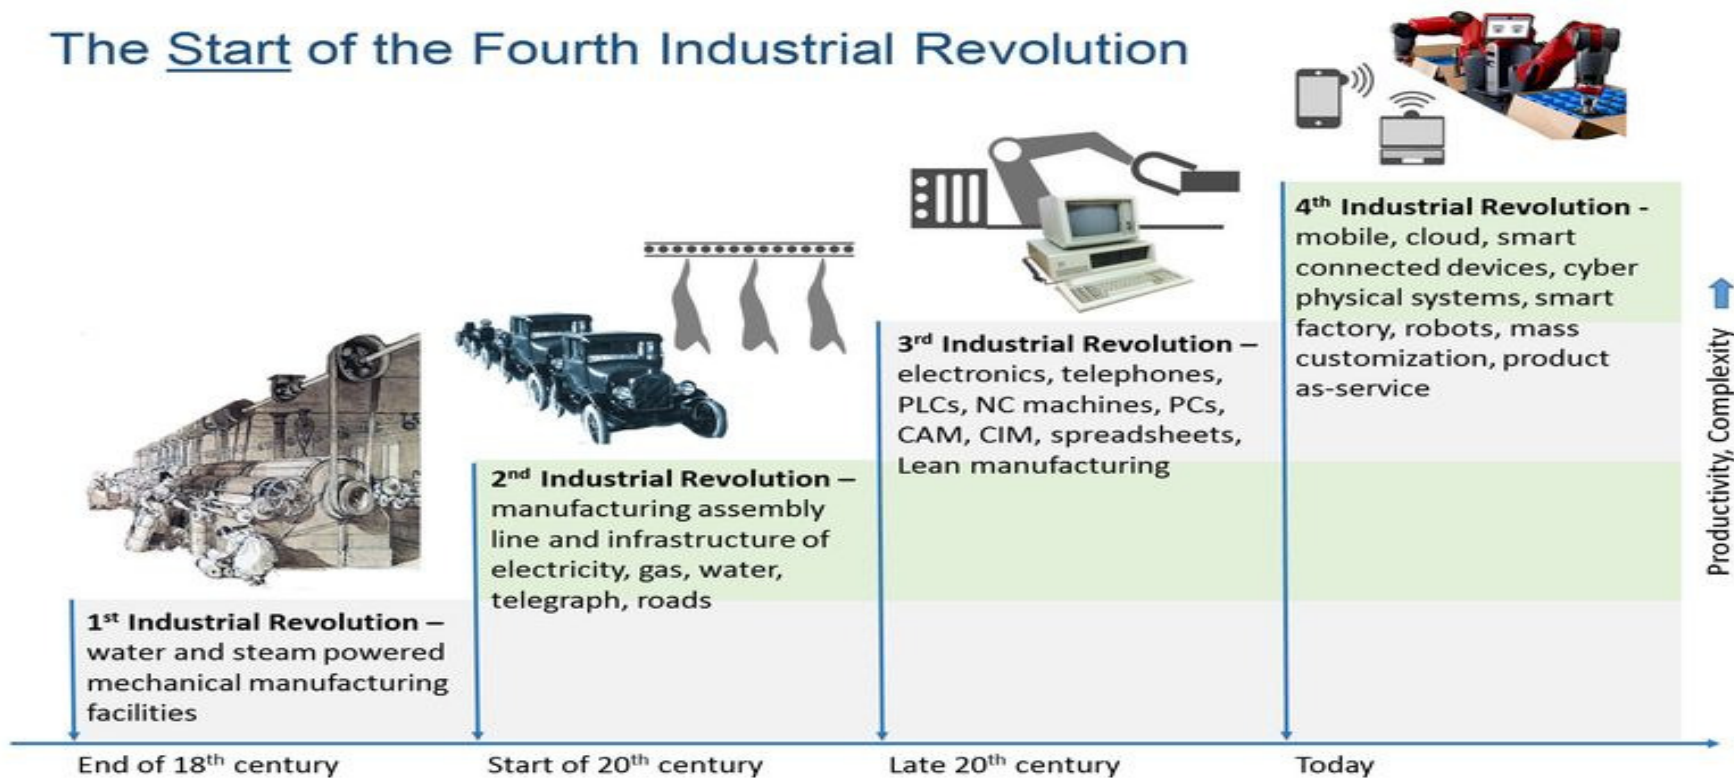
The Start of the Fourth Industrial Revolution

1$^{st}$ Industrial Revolution – water and steam powered mechanical manufacturing facilities

2$^{nd}$ Industrial Revolution – manufacturing assembly line and infrastructure of electricity, gas, water, telegraph, roads

3$^{rd}$ Industrial Revolution – electronics, telephones, PLCs, NC machines, PCs, CAM, CIM, spreadsheets, Lean manufacturing

4$^{th}$ Industrial Revolution - mobile, cloud, smart connected devices, cyber physical systems, smart factory, robots, mass customization, product as-service

Productivity, Complexity

End of 18$^{th}$ century

Start of 20$^{th}$ century

Late 20$^{th}$ century

Today